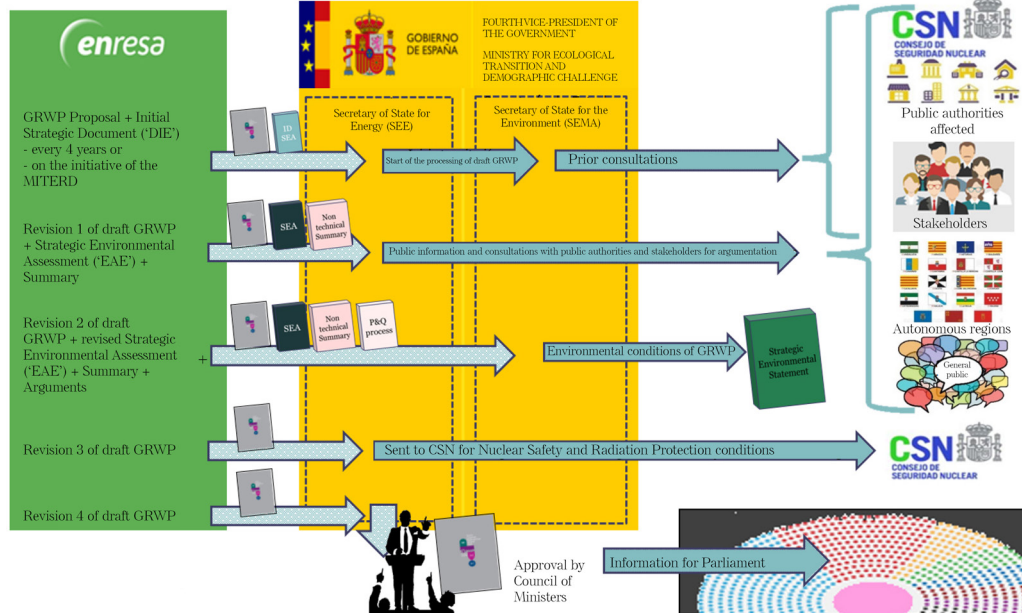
enresa

GOBIERNO DE ESPAÑA

FOURTH VICE-PRESIDENT OF THE GOVERNMENT

MINISTRY FOR ECOLOGICAL TRANSITION AND DEMOGRAPHIC CHALLENGE

Secretary of State for Energy (SEE)

Secretary of State for the Environment (SEMA)

CSN
CONSEJO DE SEGURIDAD NUCLEAR

GRWP Proposal + Initial Strategic Document ('DIE')
- every 4 years or
- on the initiative of the MITERD

ID SEA

Start of the processing of draft GRWP

Prior consultations

Public authorities affected

Revision 1 of draft GRWP + Strategic Environmental Assessment ('EAE') + Summary

SEA

Non technical Summary

Public information and consultations with public authorities and stakeholders for argumentation

Stakeholders

Revision 2 of draft GRWP + revised Strategic Environmental Assessment ('EAE') + Summary + Arguments

+

SEA

Non technical Summary

P&Q process

Environmental conditions of GRWP

Strategic Environmental Statement

Autonomous regions

General public

Revision 3 of draft GRWP

Sent to CSN for Nuclear Safety and Radiation Protection conditions

CSN
CONSEJO DE SEGURIDAD NUCLEAR

Revision 4 of draft GRWP

Approval by Council of Ministers

Information for Parliament